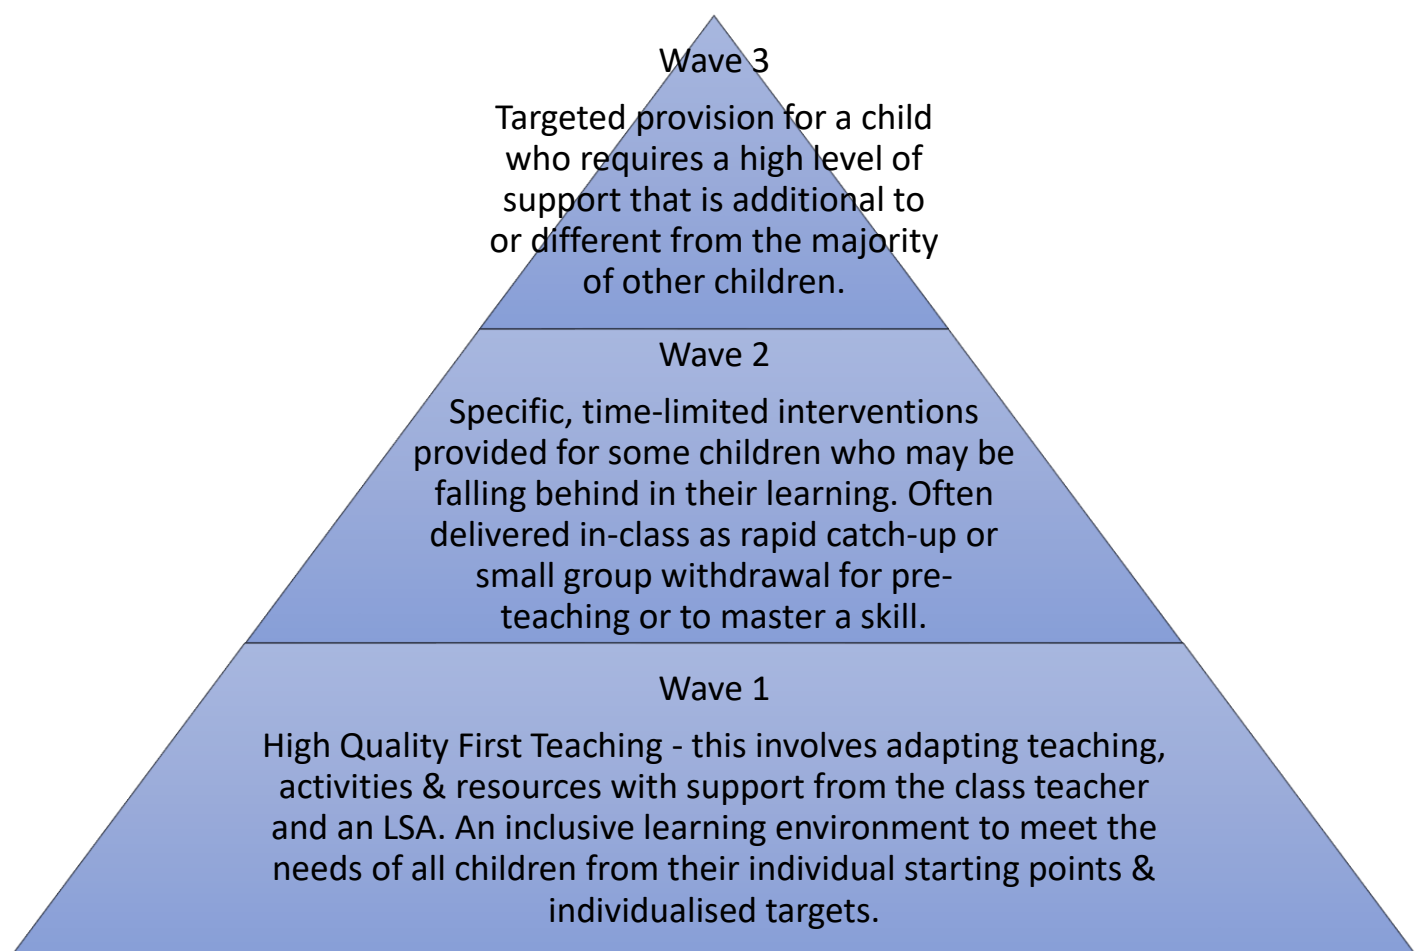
Wave 3

Targeted provision for a child who requires a high level of support that is additional to or different from the majority of other children.

Wave 2

Specific, time-limited interventions provided for some children who may be falling behind in their learning. Often delivered in-class as rapid catch-up or small group withdrawal for pre-teaching or to master a skill.

Wave 1

High Quality First Teaching - this involves adapting teaching, activities & resources with support from the class teacher and an LSA. An inclusive learning environment to meet the needs of all children from their individual starting points & individualised targets.